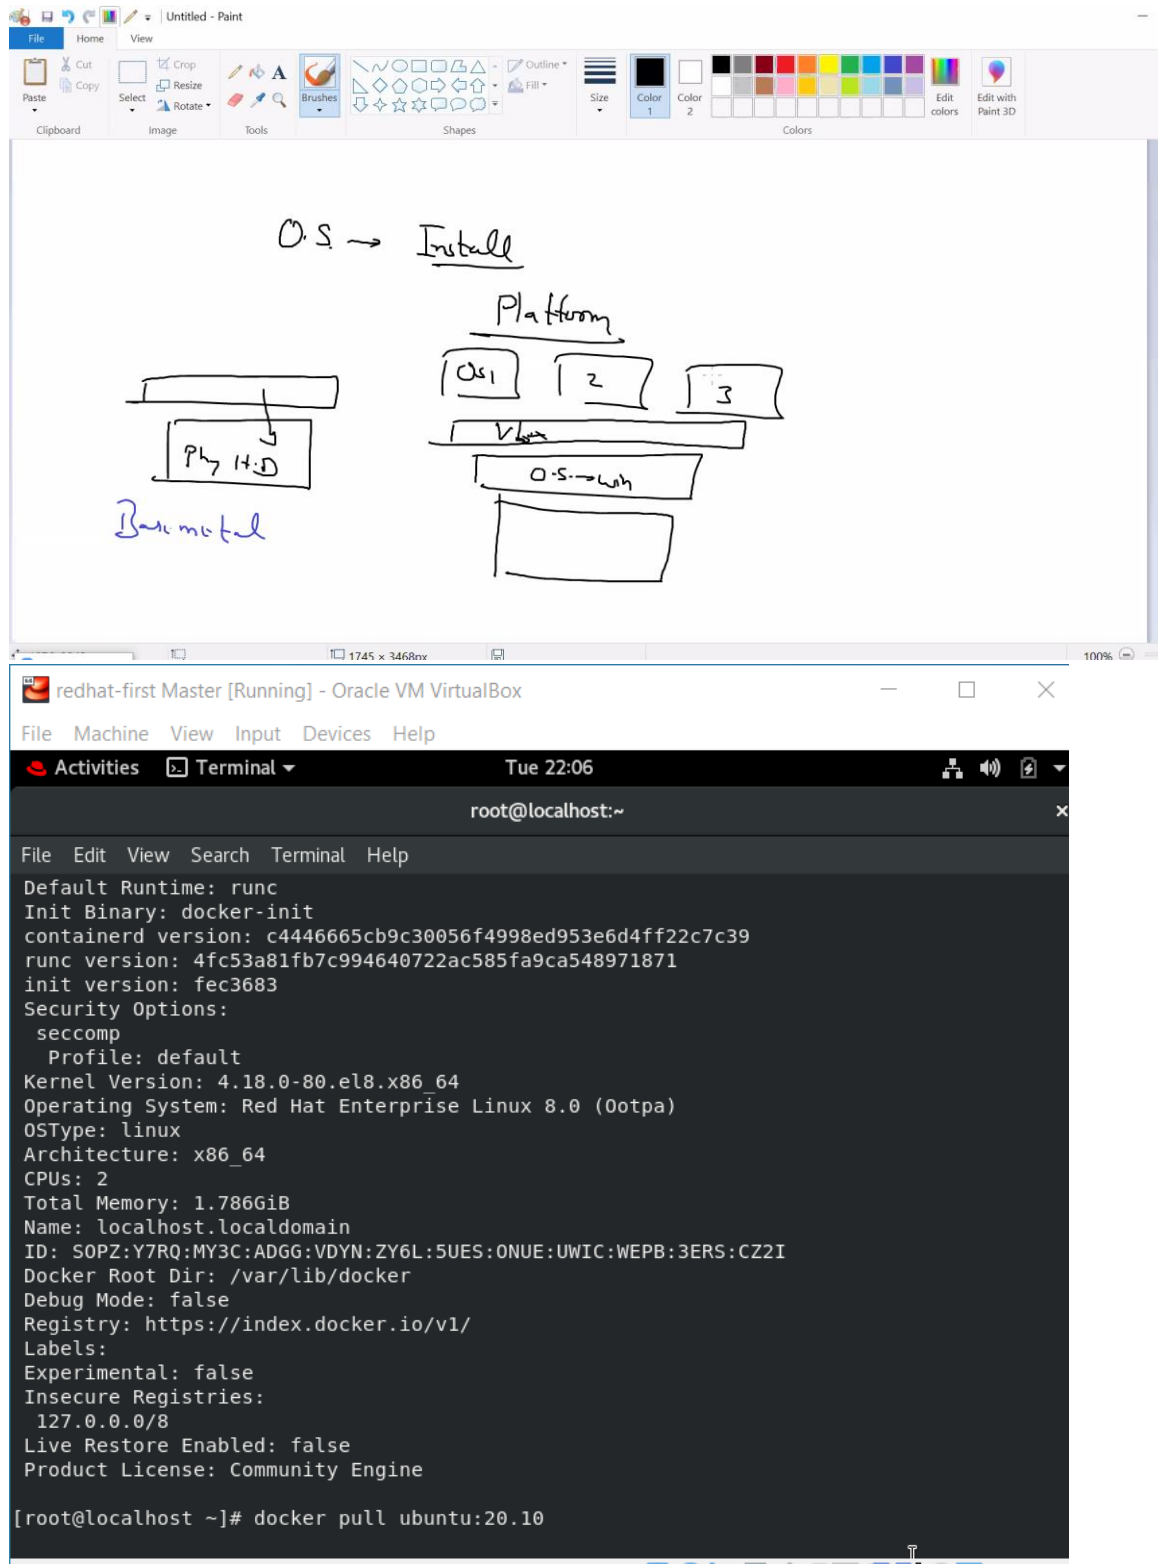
Untitled - Paint

File Home View

Paste Cut Copy Clipboard Select Crop Resize Rotate Image Tools Brushes Outline Fill Shapes Size Color 1 Color 2 Colors Edit colors Edit with Paint 3D

O.S → Install

Platform

Os1 2 3

VM

O.S→win

Phy H.D

Baremetal

1745 × 3468px 100%

redhat-first Master [Running] - Oracle VM VirtualBox

File Machine View Input Devices Help

Activities Terminal Tue 22:06

root@localhost:~

File Edit View Search Terminal Help

Default Runtime: runc
Init Binary: docker-init
containerd version: c4446665cb9c30056f4998ed953e6d4ff22c7c39
runc version: 4fc53a81fb7c994640722ac585fa9ca548971871
init version: fec3683
Security Options:
 seccomp
  Profile: default
Kernel Version: 4.18.0-80.el8.x86_64
Operating System: Red Hat Enterprise Linux 8.0 (Ootpa)
OSType: linux
Architecture: x86_64
CPUs: 2
Total Memory: 1.786GiB
Name: localhost.localdomain
ID: SOPZ:Y7RQ:MY3C:ADGG:VDYN:ZY6L:5UES:ONUE:UWIC:WEPB:3ERS:CZ2I
Docker Root Dir: /var/lib/docker
Debug Mode: false
Registry: https://index.docker.io/v1/
Labels:
Experimental: false
Insecure Registries:
 127.0.0.0/8
Live Restore Enabled: false
Product License: Community Engine

[root@localhost ~]# docker pull ubuntu:20.10